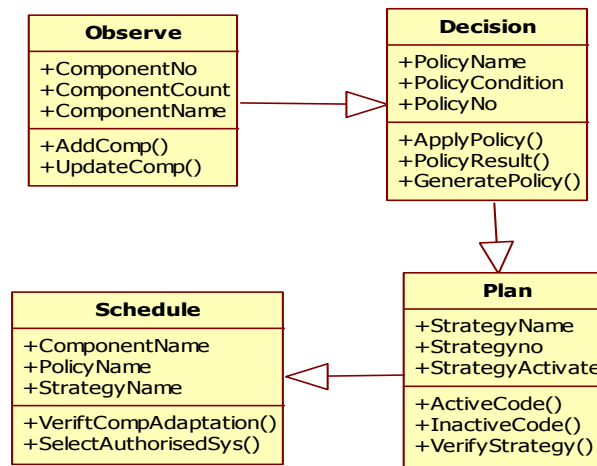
Observe
+ComponentNo
+ComponentCount
+ComponentName
+AddComp()
+UpdateComp()

Decision
+PolicyName
+PolicyCondition
+PolicyNo
+ApplyPolicy()
+PolicyResult()
+GeneratePolicy()

Schedule
+ComponentName
+PolicyName
+StrategyName
+VeriftCompAdaptation()
+SelectAuthorisedSys()

Plan
+StrategyName
+Strategyno
+StrategyActivate
+ActiveCode()
+InactiveCode()
+VerifyStrategy()